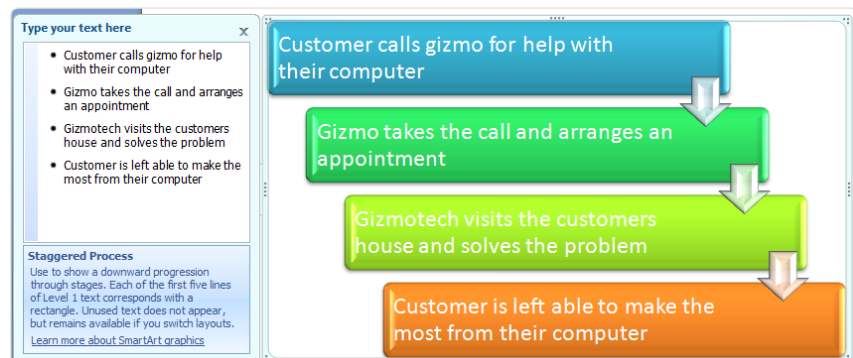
Type your text here ×

- Customer calls gizmo for help with their computer
- Gizmo takes the call and arranges an appointment
- Gizmotech visits the customers house and solves the problem
- Customer is left able to make the most from their computer

Staggered Process
Use to show a downward progression through stages. Each of the first five lines of Level 1 text corresponds with a rectangle. Unused text does not appear, but remains available if you switch layouts.
Learn more about SmartArt graphics

Customer calls gizmo for help with their computer

Gizmo takes the call and arranges an appointment

Gizmotech visits the customers house and solves the problem

Customer is left able to make the most from their computer